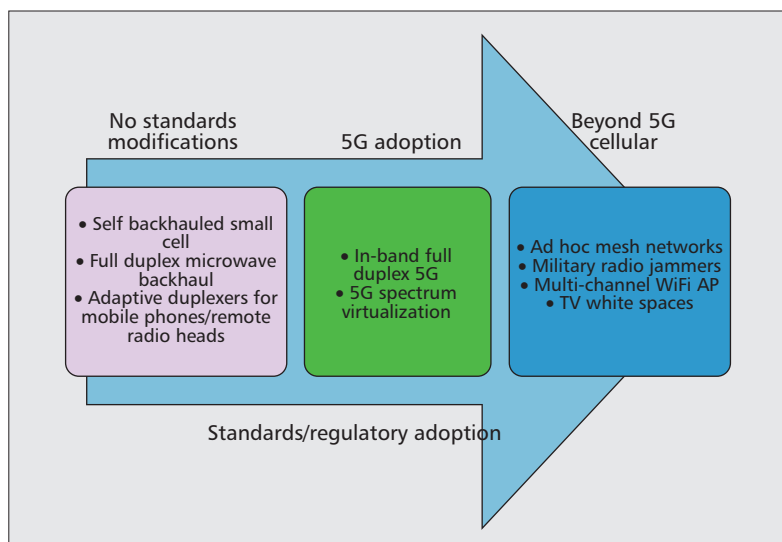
No standards modifications

5G adoption

Beyond 5G cellular

• Self backhauled small cell
• Full duplex microwave backhaul
• Adaptive duplexers for mobile phones/remote radio heads

• In-band full duplex 5G
• 5G spectrum virtualization

• Ad hoc mesh networks
• Military radio jammers
• Multi-channel WiFi AP
• TV white spaces

Standards/regulatory adoption